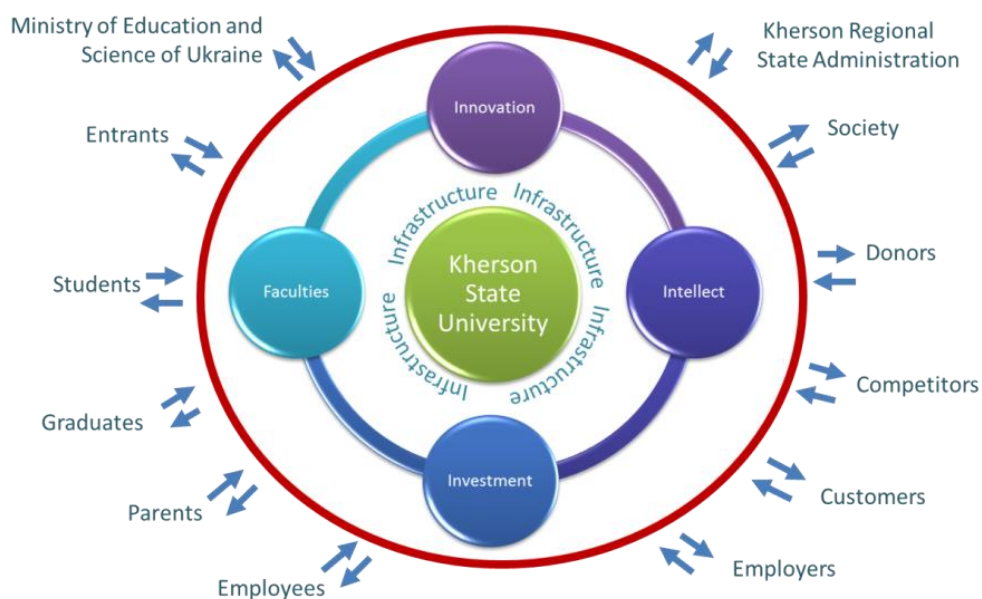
Ministry of Education and Science of Ukraine

Kherson Regional State Administration

Entrants

Society

Donors

Students

Competitors

Graduates

Customers

Parents

Employers

Employees

Innovation

Faculties

Intellect

Investment

Infrastructure Infrastructure Infrastructure Infrastructure Infrastructure

Kherson State University